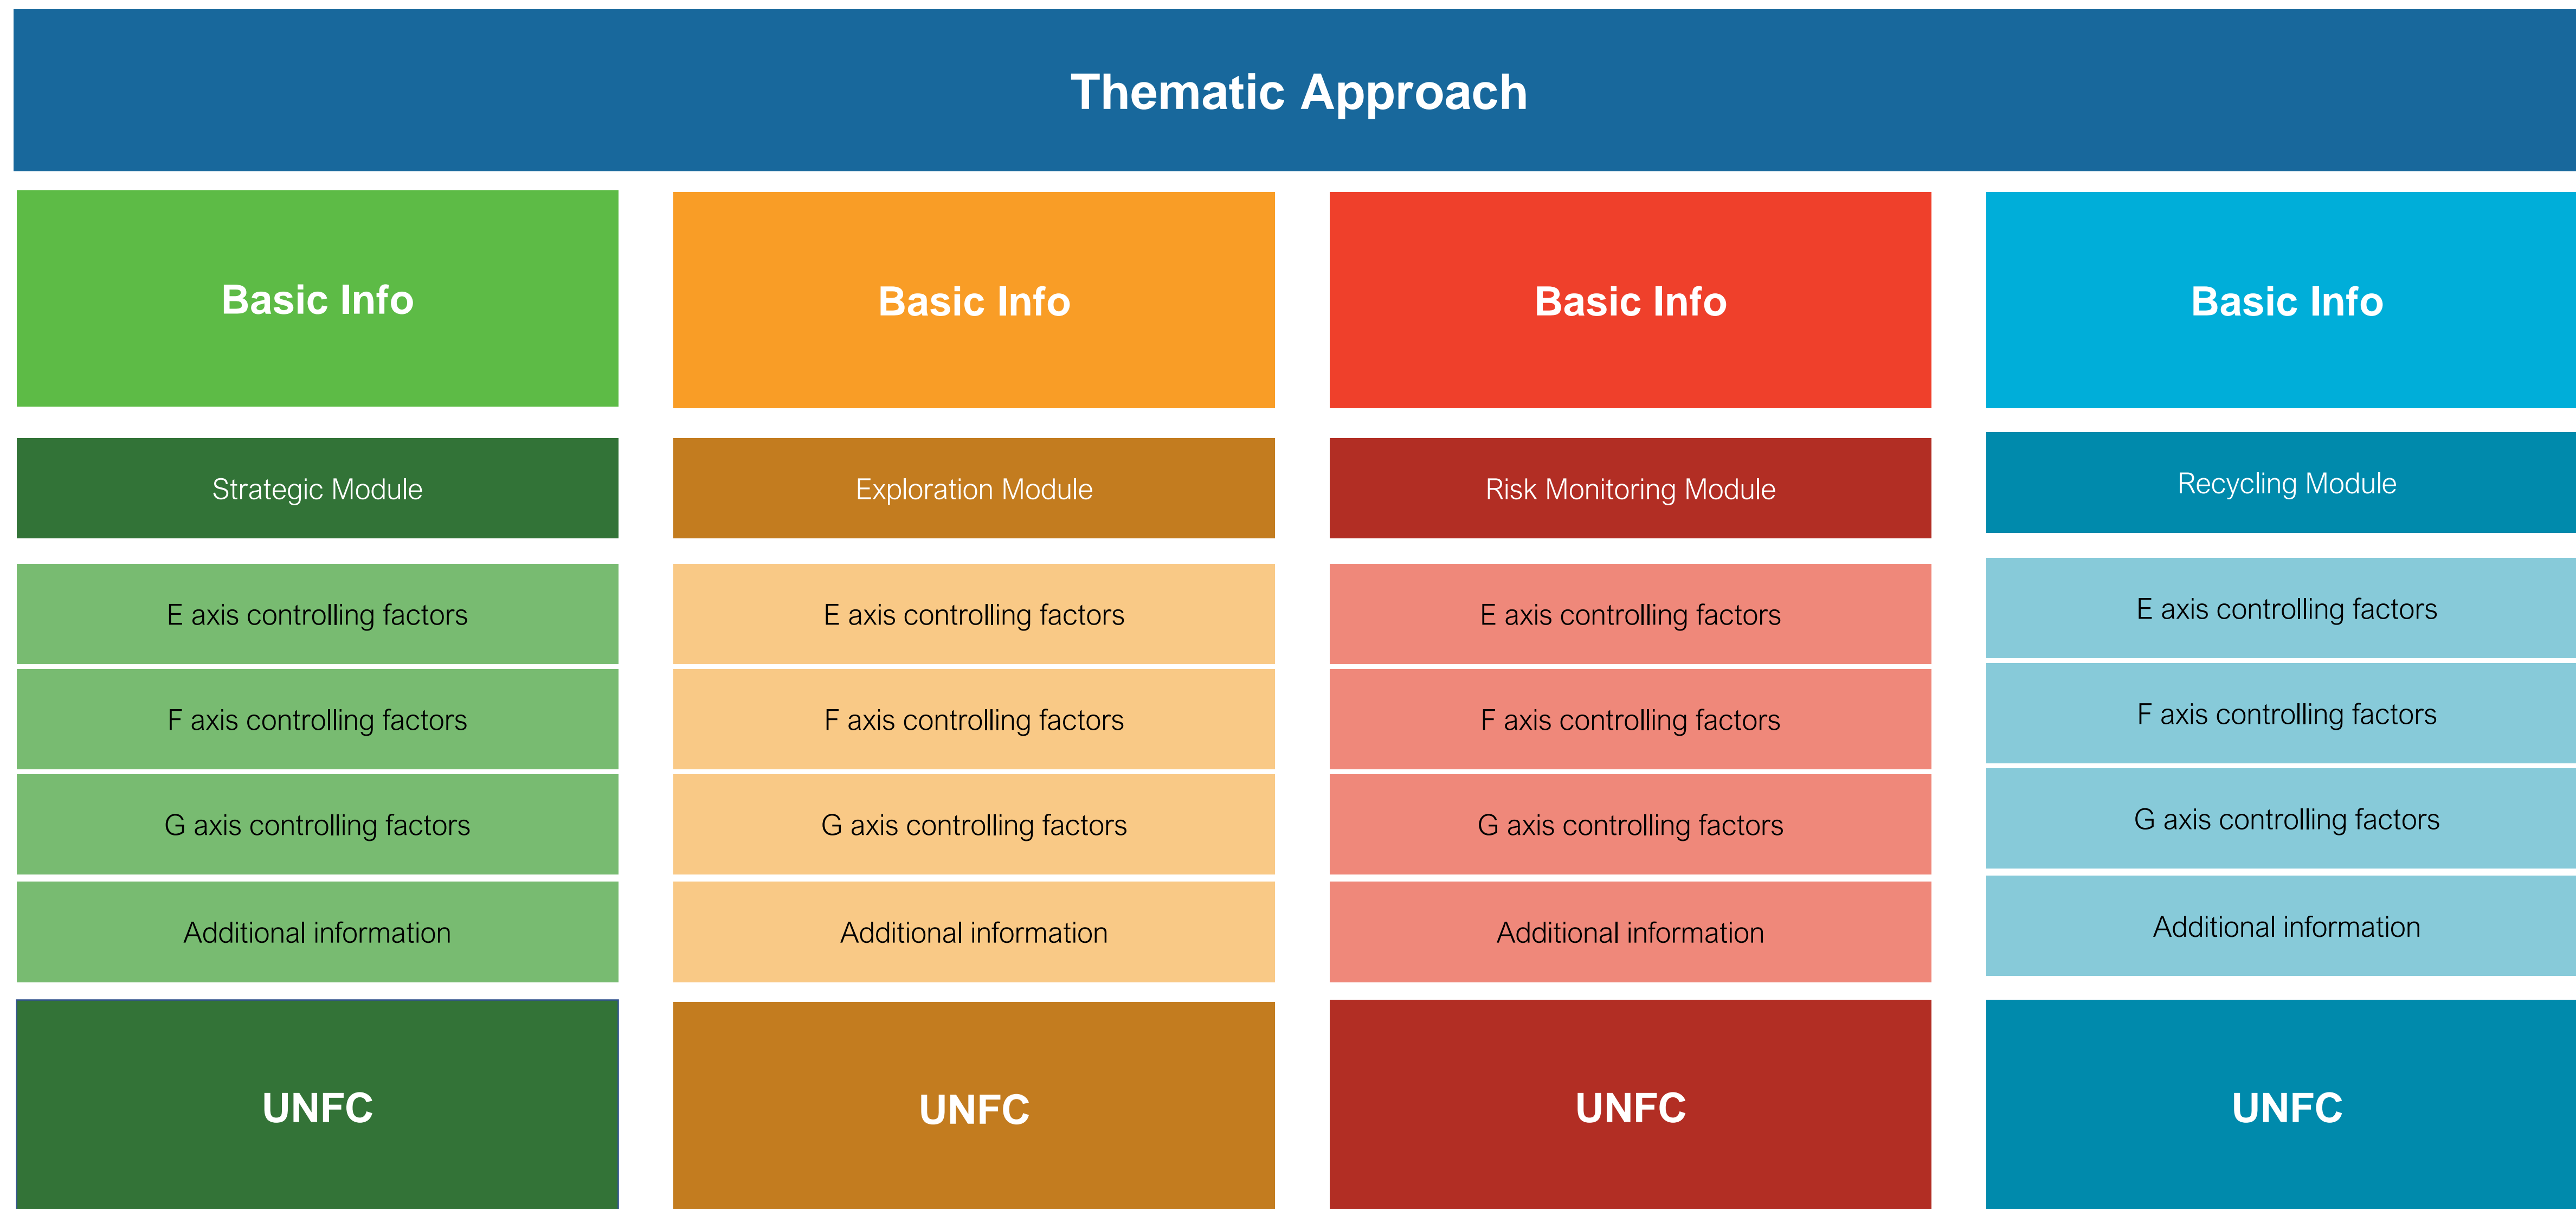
Thematic Approach

Basic Info

Strategic Module

E axis controlling factors

F axis controlling factors

G axis controlling factors

Additional information

UNFC

Basic Info

Exploration Module

E axis controlling factors

F axis controlling factors

G axis controlling factors

Additional information

UNFC

Basic Info

Risk Monitoring Module

E axis controlling factors

F axis controlling factors

G axis controlling factors

Additional information

UNFC

Basic Info

Recycling Module

E axis controlling factors

F axis controlling factors

G axis controlling factors

Additional information

UNFC